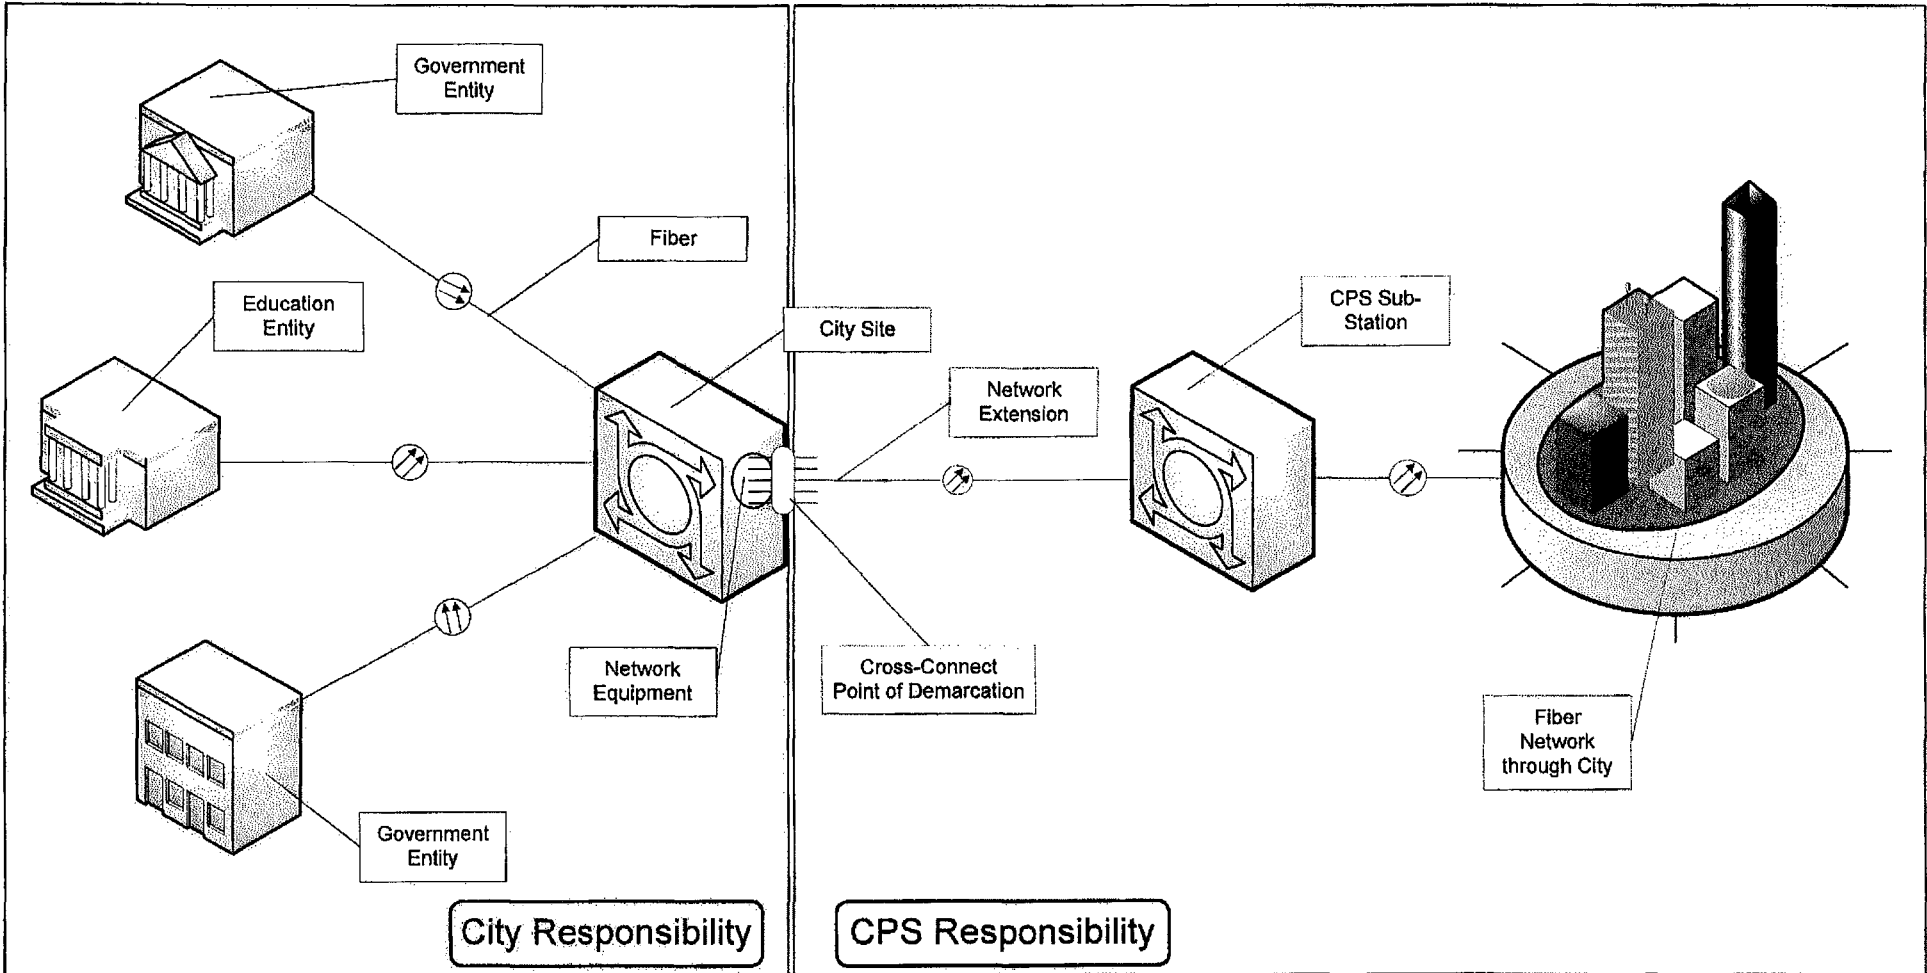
Government Entity

Fiber

Education Entity

City Site

Network Extension

CPS Sub-Station

Network Equipment

Cross-Connect Point of Demarcation

Fiber Network through City

Government Entity

City Responsibility

CPS Responsibility